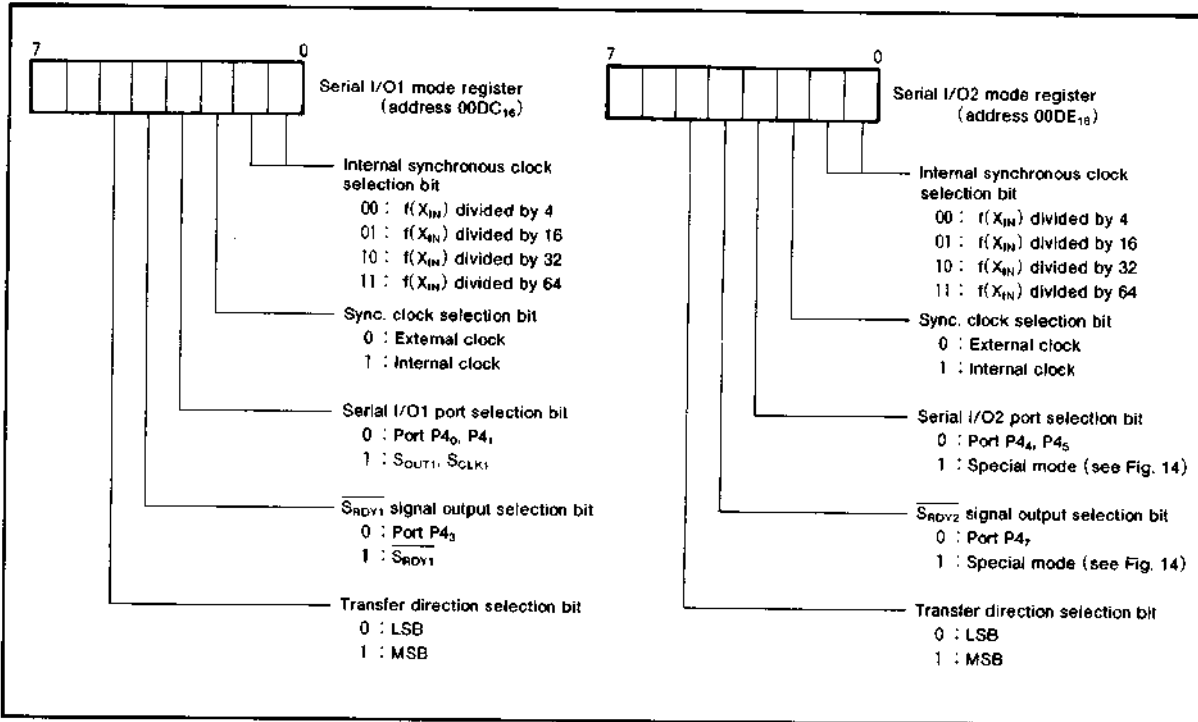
7 0

Serial I/O1 mode register (address 00DC$_{16}$)

Internal synchronous clock selection bit
00 : f($X_{IN}$) divided by 4
01 : f($X_{IN}$) divided by 16
10 : f($X_{IN}$) divided by 32
11 : f($X_{IN}$) divided by 64

Sync. clock selection bit
0 : External clock
1 : Internal clock

Serial I/O1 port selection bit
0 : Port P4$_0$, P4$_1$
1 : $S_{OUT1}$, $S_{CLK1}$

$\overline{S_{RDY1}}$ signal output selection bit
0 : Port P4$_3$
1 : $\overline{S_{RDY1}}$

Transfer direction selection bit
0 : LSB
1 : MSB

7 0

Serial I/O2 mode register (address 00DE$_{16}$)

Internal synchronous clock selection bit
00 : f($X_{IN}$) divided by 4
01 : f($X_{IN}$) divided by 16
10 : f($X_{IN}$) divided by 32
11 : f($X_{IN}$) divided by 64

Sync. clock selection bit
0 : External clock
1 : Internal clock

Serial I/O2 port selection bit
0 : Port P4$_4$, P4$_5$
1 : Special mode (see Fig. 14)

$\overline{S_{RDY2}}$ signal output selection bit
0 : Port P4$_7$
1 : Special mode (see Fig. 14)

Transfer direction selection bit
0 : LSB
1 : MSB